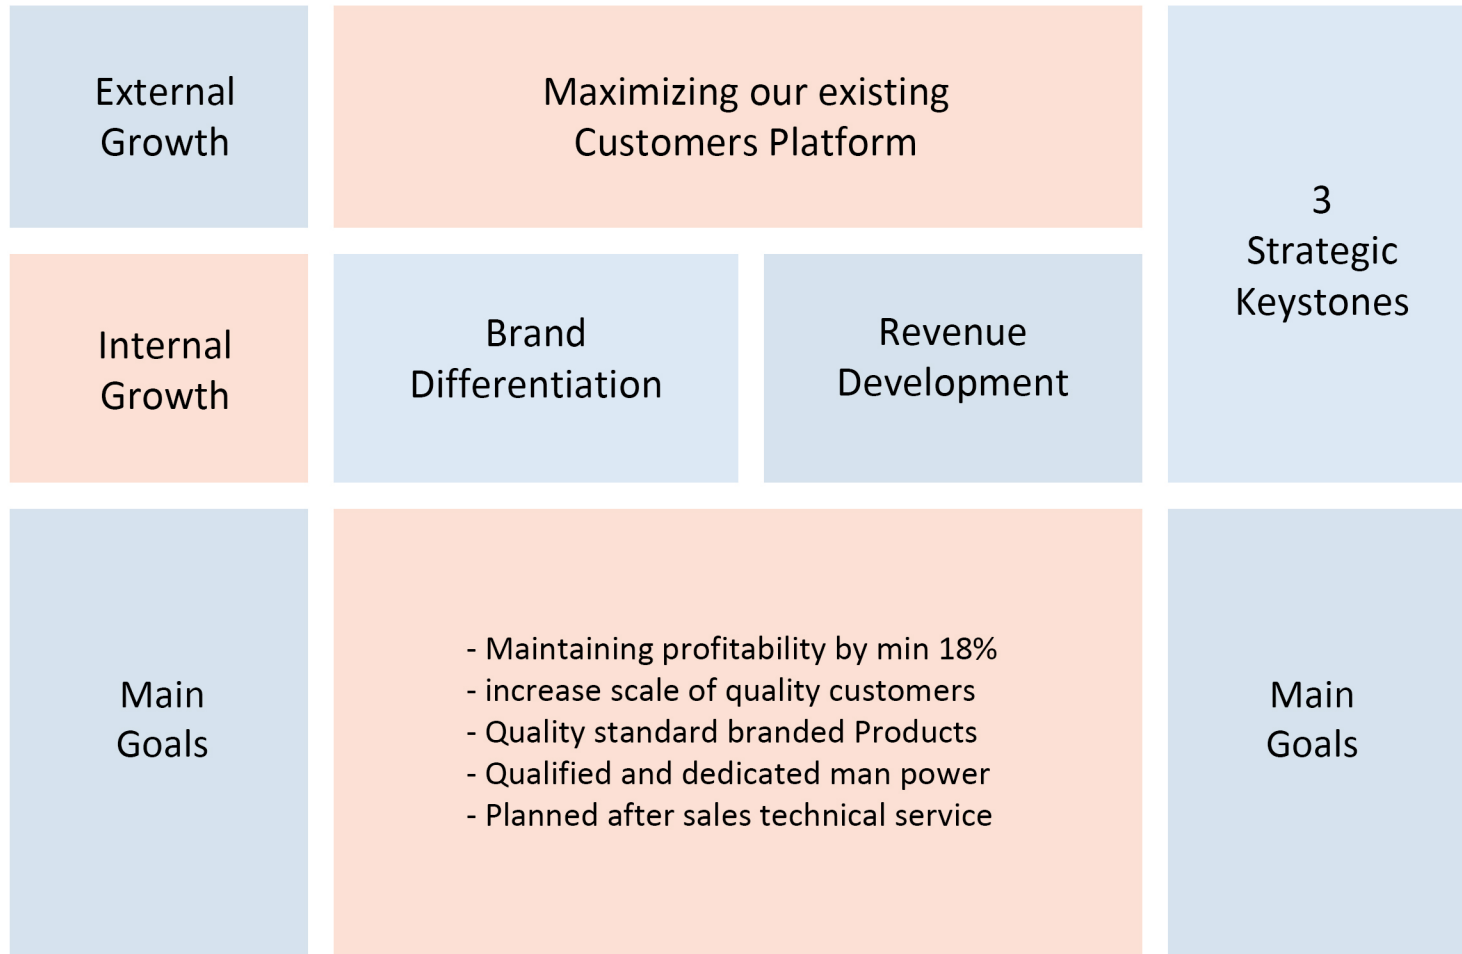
External Growth

Maximizing our existing Customers Platform

3 Strategic Keystones

Internal Growth

Brand Differentiation

Revenue Development

Main Goals

- Maintaining profitability by min 18%
- increase scale of quality customers
- Quality standard branded Products
- Qualified and dedicated man power
- Planned after sales technical service

Main Goals